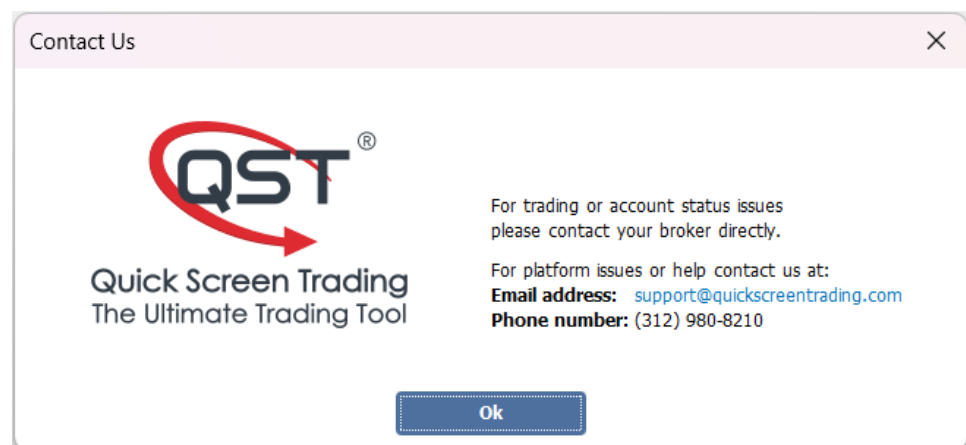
Contact Us

QST®

Quick Screen Trading
The Ultimate Trading Tool

For trading or account status issues please contact your broker directly.

For platform issues or help contact us at:
**Email address:** support@quickscreentrading.com
**Phone number:** (312) 980-8210

Ok